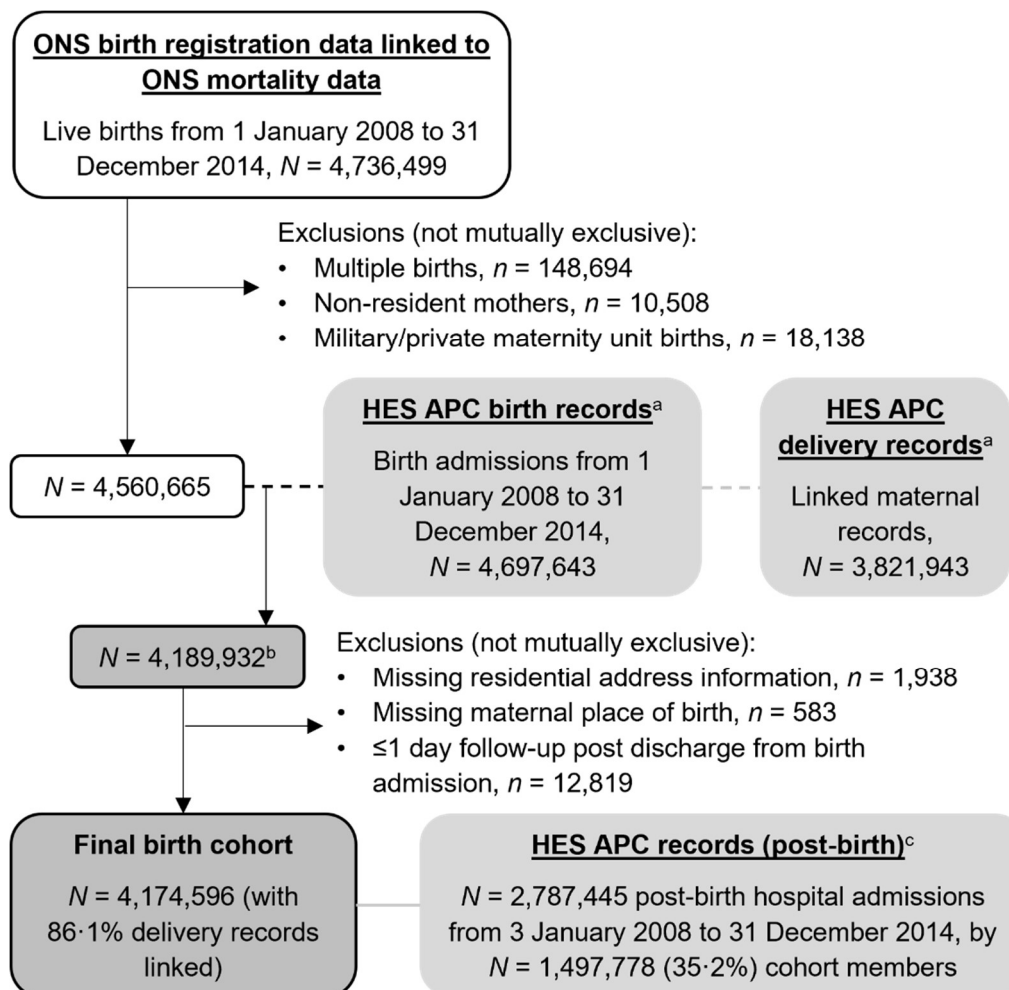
ONS birth registration data linked to ONS mortality data

Live births from 1 January 2008 to 31 December 2014, $N$ = 4,736,499

Exclusions (not mutually exclusive):
• Multiple births, $n$ = 148,694
• Non-resident mothers, $n$ = 10,508
• Military/private maternity unit births, $n$ = 18,138

$N$ = 4,560,665

HES APC birth records$^{a}$

Birth admissions from 1 January 2008 to 31 December 2014, $N$ = 4,697,643

HES APC delivery records$^{a}$

Linked maternal records, $N$ = 3,821,943

$N$ = 4,189,932$^{b}$

Exclusions (not mutually exclusive):
• Missing residential address information, $n$ = 1,938
• Missing maternal place of birth, $n$ = 583
• ≤1 day follow-up post discharge from birth admission, $n$ = 12,819

Final birth cohort

$N$ = 4,174,596 (with 86·1% delivery records linked)

HES APC records (post-birth)$^{c}$

$N$ = 2,787,445 post-birth hospital admissions from 3 January 2008 to 31 December 2014, by $N$ = 1,497,778 (35·2%) cohort members